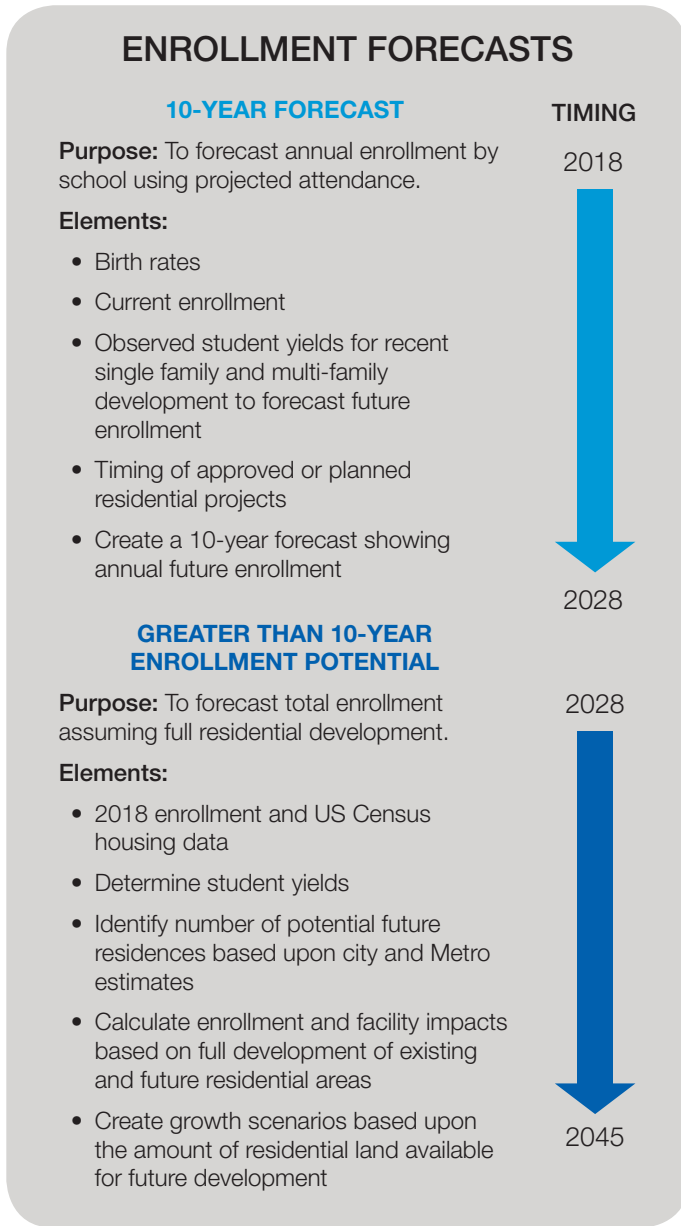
ENROLLMENT FORECASTS

10-YEAR FORECAST

TIMING

2018

**Purpose:** To forecast annual enrollment by school using projected attendance.

**Elements:**

- Birth rates
- Current enrollment
- Observed student yields for recent single family and multi-family development to forecast future enrollment
- Timing of approved or planned residential projects
- Create a 10-year forecast showing annual future enrollment

2028

GREATER THAN 10-YEAR ENROLLMENT POTENTIAL

2028

**Purpose:** To forecast total enrollment assuming full residential development.

**Elements:**

- 2018 enrollment and US Census housing data
- Determine student yields
- Identify number of potential future residences based upon city and Metro estimates
- Calculate enrollment and facility impacts based on full development of existing and future residential areas
- Create growth scenarios based upon the amount of residential land available for future development

2045